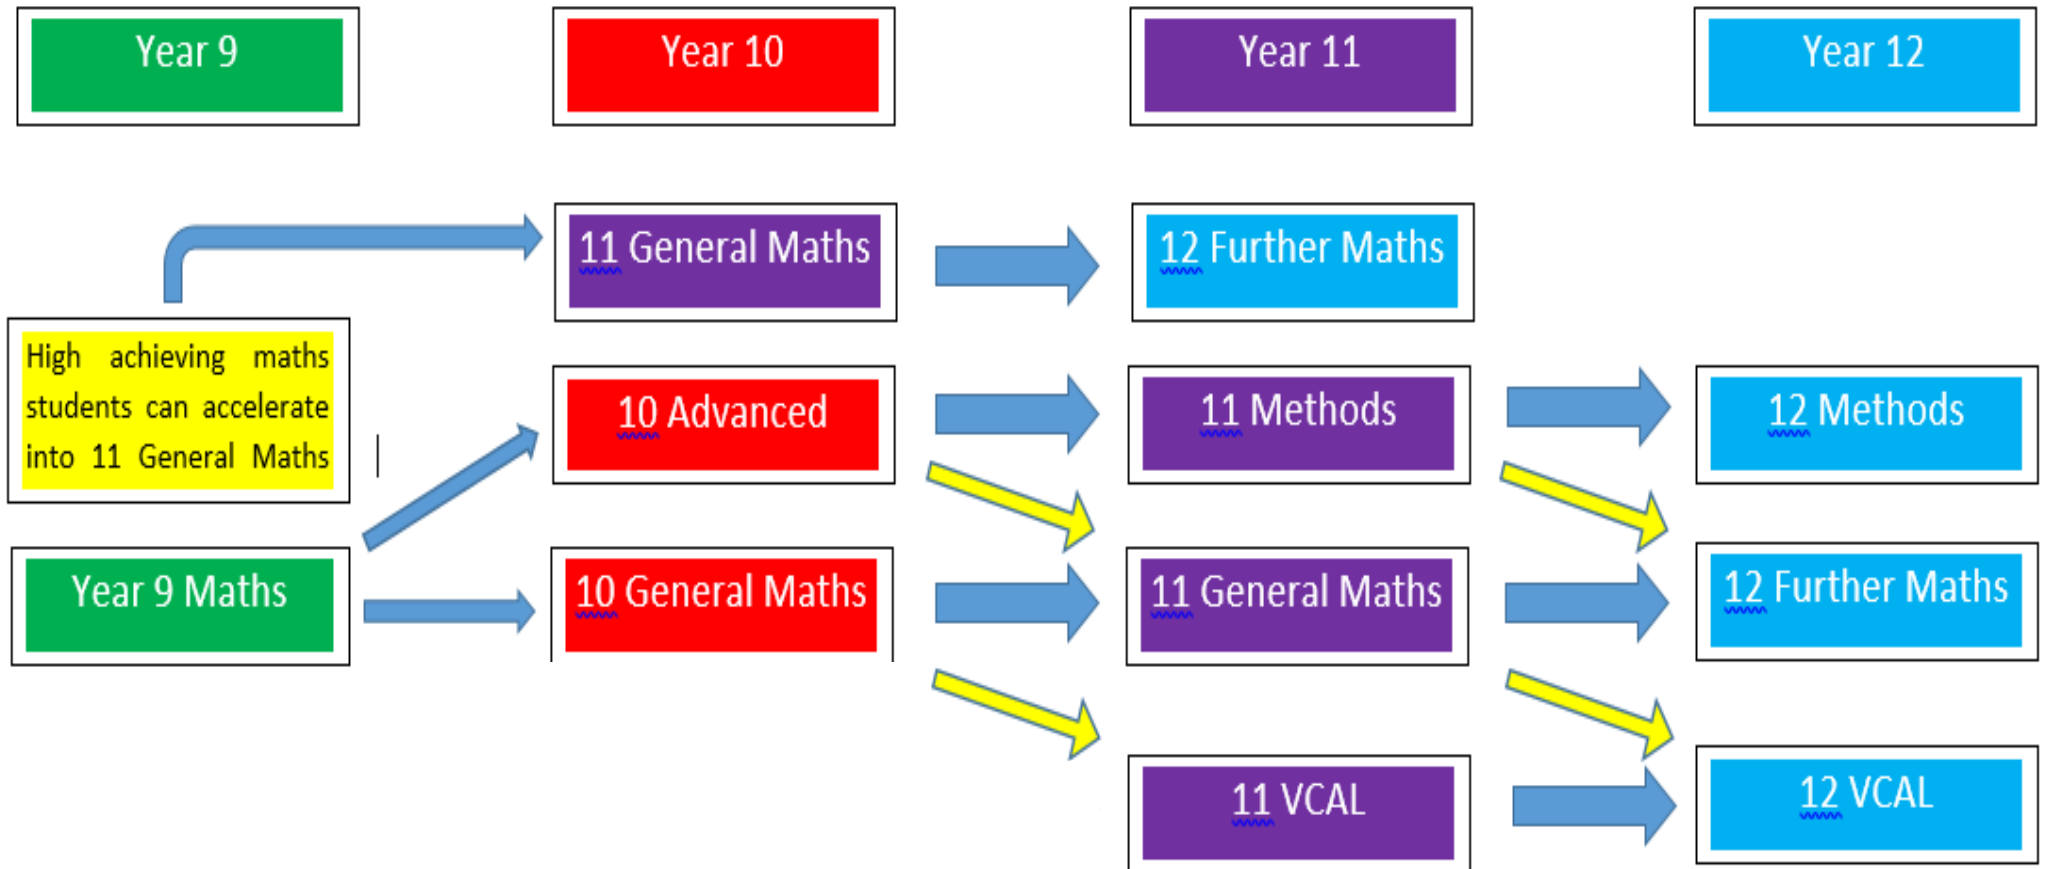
Year 9

Year 10

Year 11

Year 12

11 General Maths

12 Further Maths

High achieving maths students can accelerate into 11 General Maths

10 Advanced

11 Methods

12 Methods

Year 9 Maths

10 General Maths

11 General Maths

12 Further Maths

11 VCAL

12 VCAL